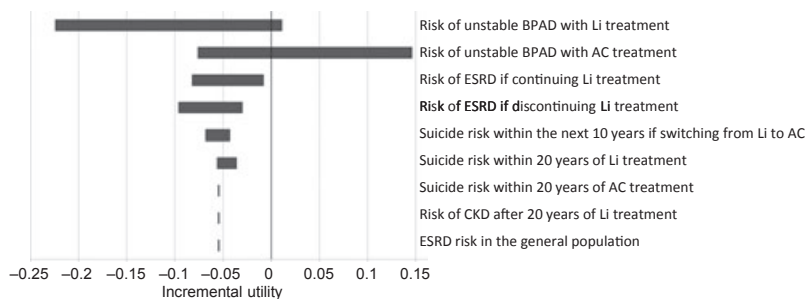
Risk of unstable BPAD with Li treatment
Risk of unstable BPAD with AC treatment
Risk of ESRD if continuing Li treatment
Risk of ESRD if discontinuing Li treatment
Suicide risk within the next 10 years if switching from Li to AC
Suicide risk within 20 years of Li treatment
Suicide risk within 20 years of AC treatment
Risk of CKD after 20 years of Li treatment
ESRD risk in the general population

–0.25 –0.2 –0.15 –0.1 –0.05 0 0.05 0.1 0.15
Incremental utility